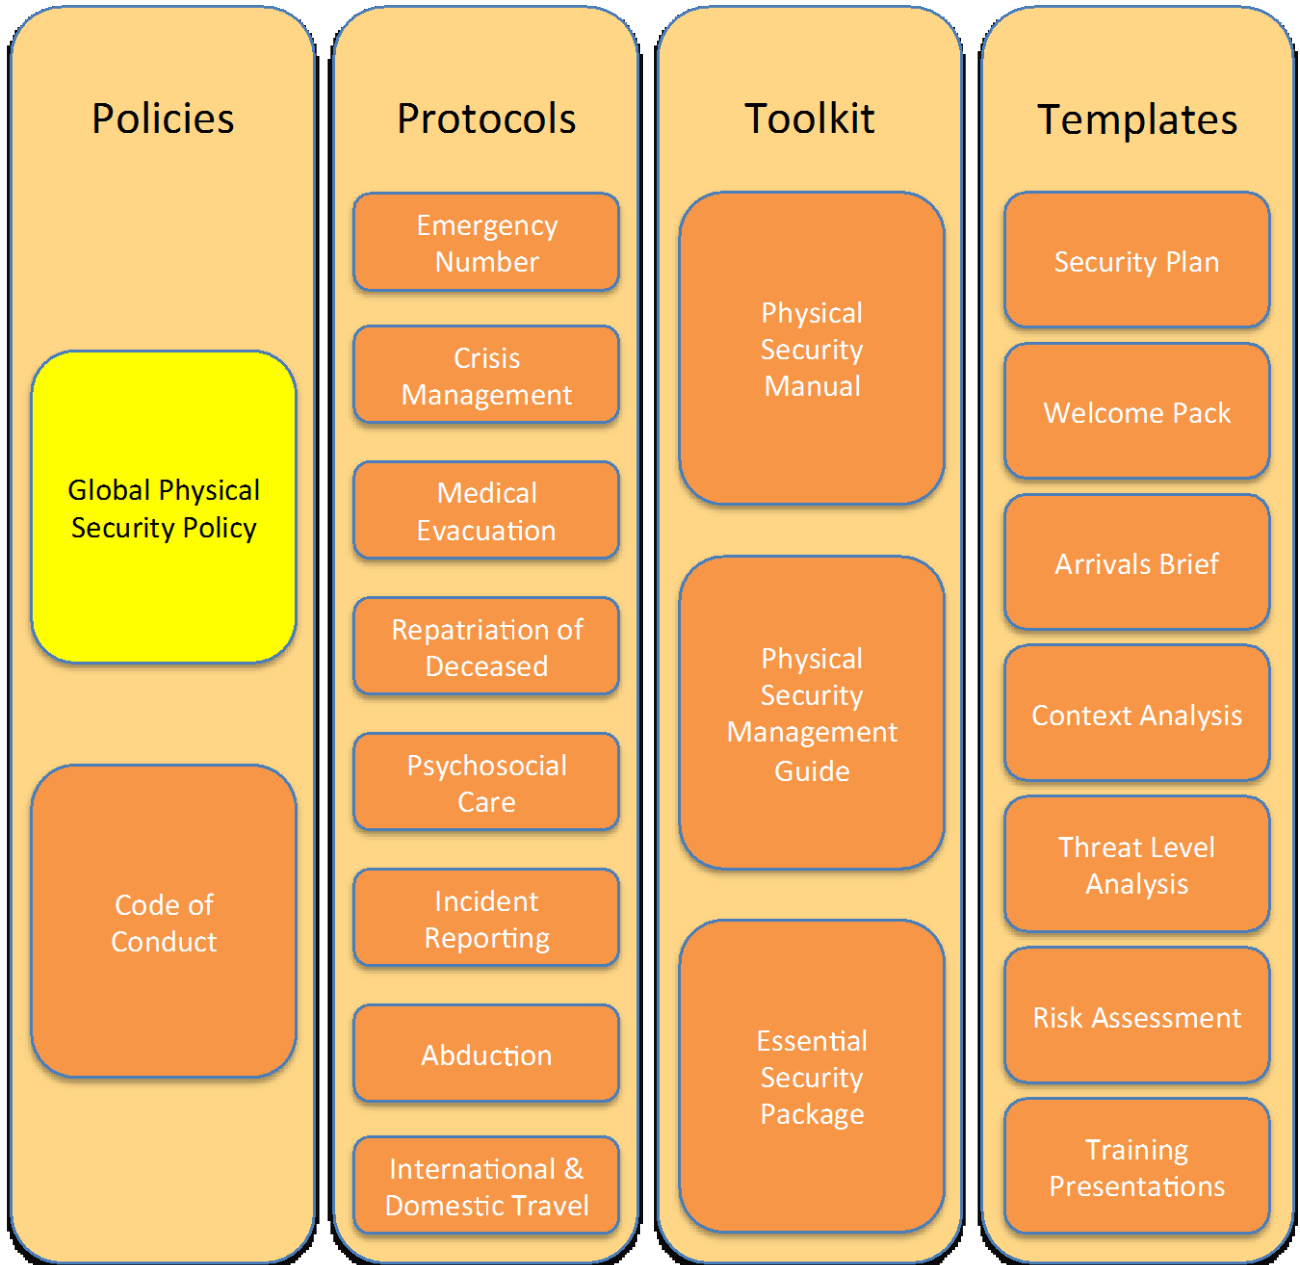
Policies

Global Physical Security Policy

Code of Conduct

Protocols

Emergency Number

Crisis Management

Medical Evacuation

Repatriation of Deceased

Psychosocial Care

Incident Reporting

Abduction

International & Domestic Travel

Toolkit

Physical Security Manual

Physical Security Management Guide

Essential Security Package

Templates

Security Plan

Welcome Pack

Arrivals Brief

Context Analysis

Threat Level Analysis

Risk Assessment

Training Presentations